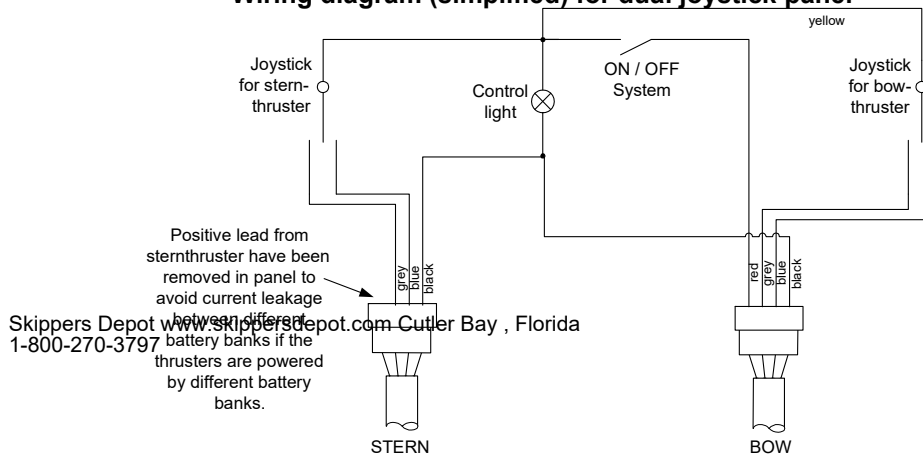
Wiring diagram (simplified) for dual joystick panel

yellow

Joystick for sternthruster

ON / OFF System

Control light

Joystick for bowthruster

Positive lead from sternthruster have been removed in panel to avoid current leakage between different battery banks if the thrusters are powered by different battery banks.

grey
blue
black

red
grey
blue
black

Skippers Depot www.skippersdepot.com Cutler Bay , Florida
1-800-270-3797

STERN

BOW